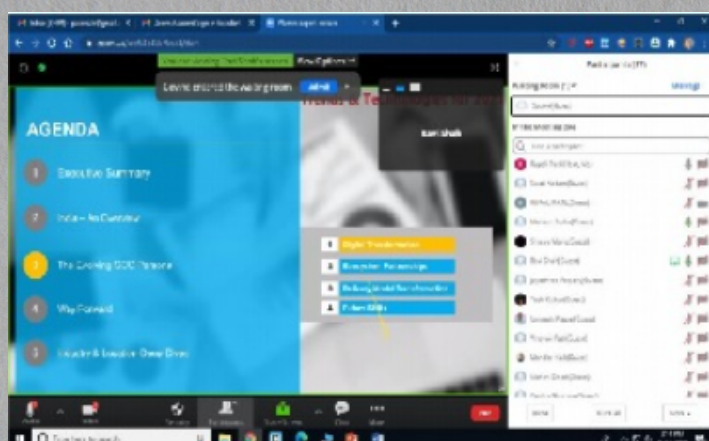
AGENDA

1 Executive Summary

2 India – An Overview

3 The Evolving GCC Persona

4 Way Forward

5 Insights & Location Deep Dives

Digital Transformation

Ecosystem Partnerships

Delivery Model Transformation

Future Skills

Trends & Technologies

Lavina entered the waiting room Admit

View Options

Participants

Waiting Room

In the meeting

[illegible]